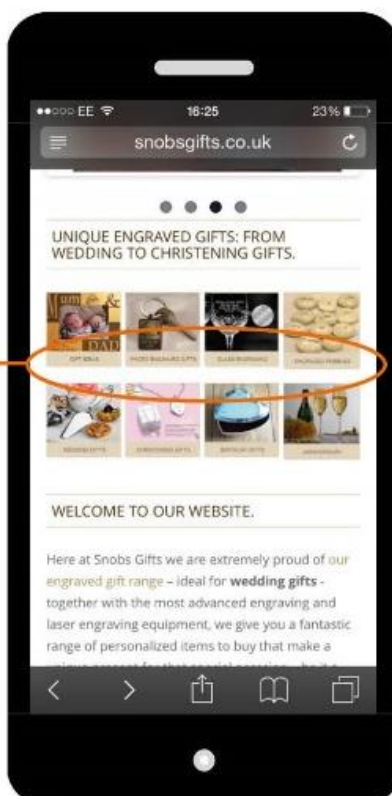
EE 16:25 23%

snobsgifts.co.uk

UNIQUE ENGRAVED GIFTS: FROM WEDDING TO CHRISTENING GIFTS.

DAD

GIFT IDEAS | PHOTO ENGRAVED GIFTS | GLASS ENGRAVING | ENGRAVED PEBBLES

WEDDING GIFTS | CHRISTENING GIFTS | BIRTHDAY GIFTS | ANNIVERSARY

WELCOME TO OUR WEBSITE.

Here at Snobs Gifts we are extremely proud of our engraved gift range – ideal for wedding gifts - together with the most advanced engraving and laser engraving equipment, we give you a fantastic range of personalized items to buy that make a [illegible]